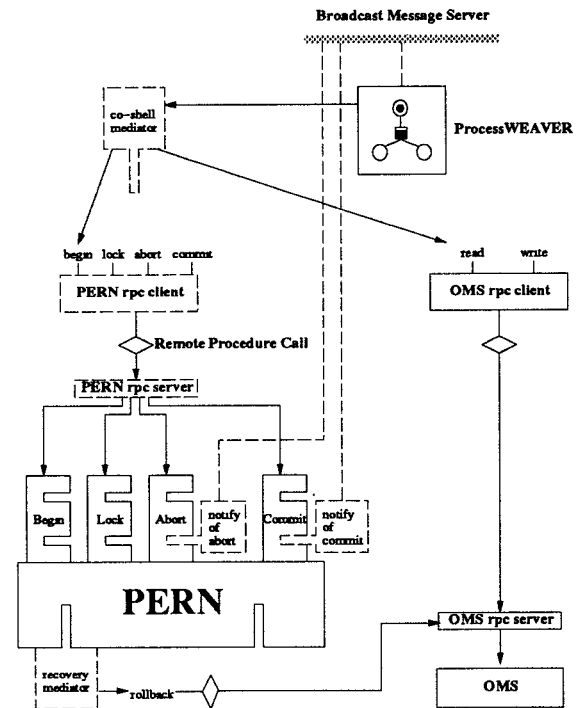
Broadcast Message Server

co-shell mediator

ProcessWEAVER

begin lock abort commit

PERN rpc client

Remote Procedure Call

PERN rpc server

read write

OMS rpc client

Begin

Lock

Abort

notify of abort

Commit

notify of commit

PERN

OMS rpc server

recovery mediator

rollback

OMS